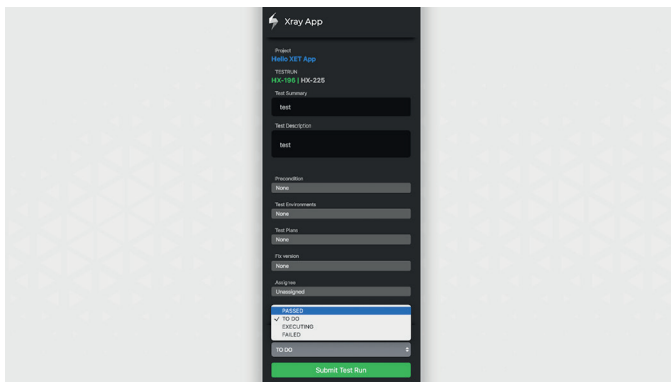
Xray App

Project
Hello XET App

TESTRUN
HX-195 | HX-225

Test Summary
test

Test Description
test

Precondition
None

Test Environments
None

Test Plans
None

Fix version
None

Assignee
Unassigned

PASSED
✓ TO DO
EXECUTING
FAILED

TO DO

Submit Test Run